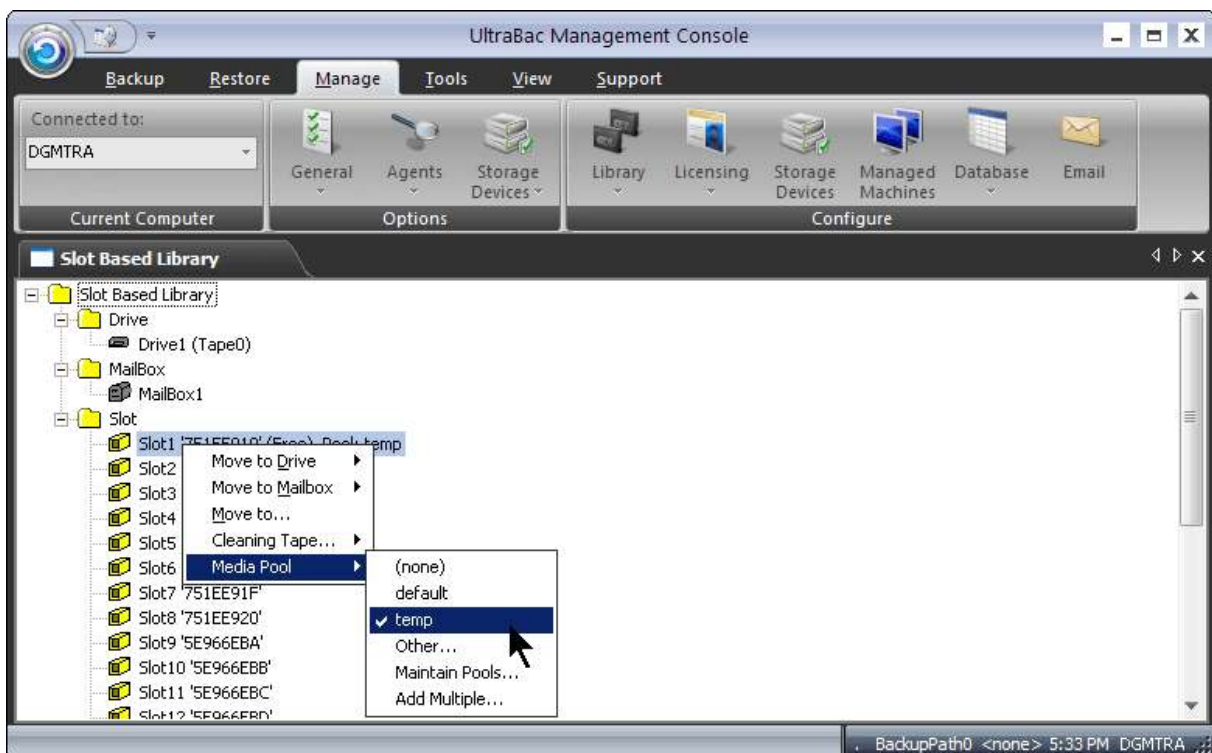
UltraBac Management Console

Backup Restore Manage Tools View Support

Connected to:
DGMTRA
Current Computer

General Agents Storage Devices
Options

Library Licensing Storage Devices Managed Machines Database Email
Configure

Slot Based Library

Slot Based Library
Drive
Drive1 (Tape0)
MailBox
MailBox1
Slot
Slot1 '751EE919' (Free), Pool: temp
Slot2
Slot3
Slot4
Slot5
Slot6
Slot7 '751EE91F'
Slot8 '751EE920'
Slot9 '5E966EBA'
Slot10 '5E966EBB'
Slot11 '5E966EBC'
Slot12 '5E966EBD'

Move to Drive
Move to Mailbox
Move to...
Cleaning Tape...
Media Pool

(none)
default
temp
Other...
Maintain Pools...
Add Multiple...

BackupPath0 <none> 5:33 PM DGMTRA